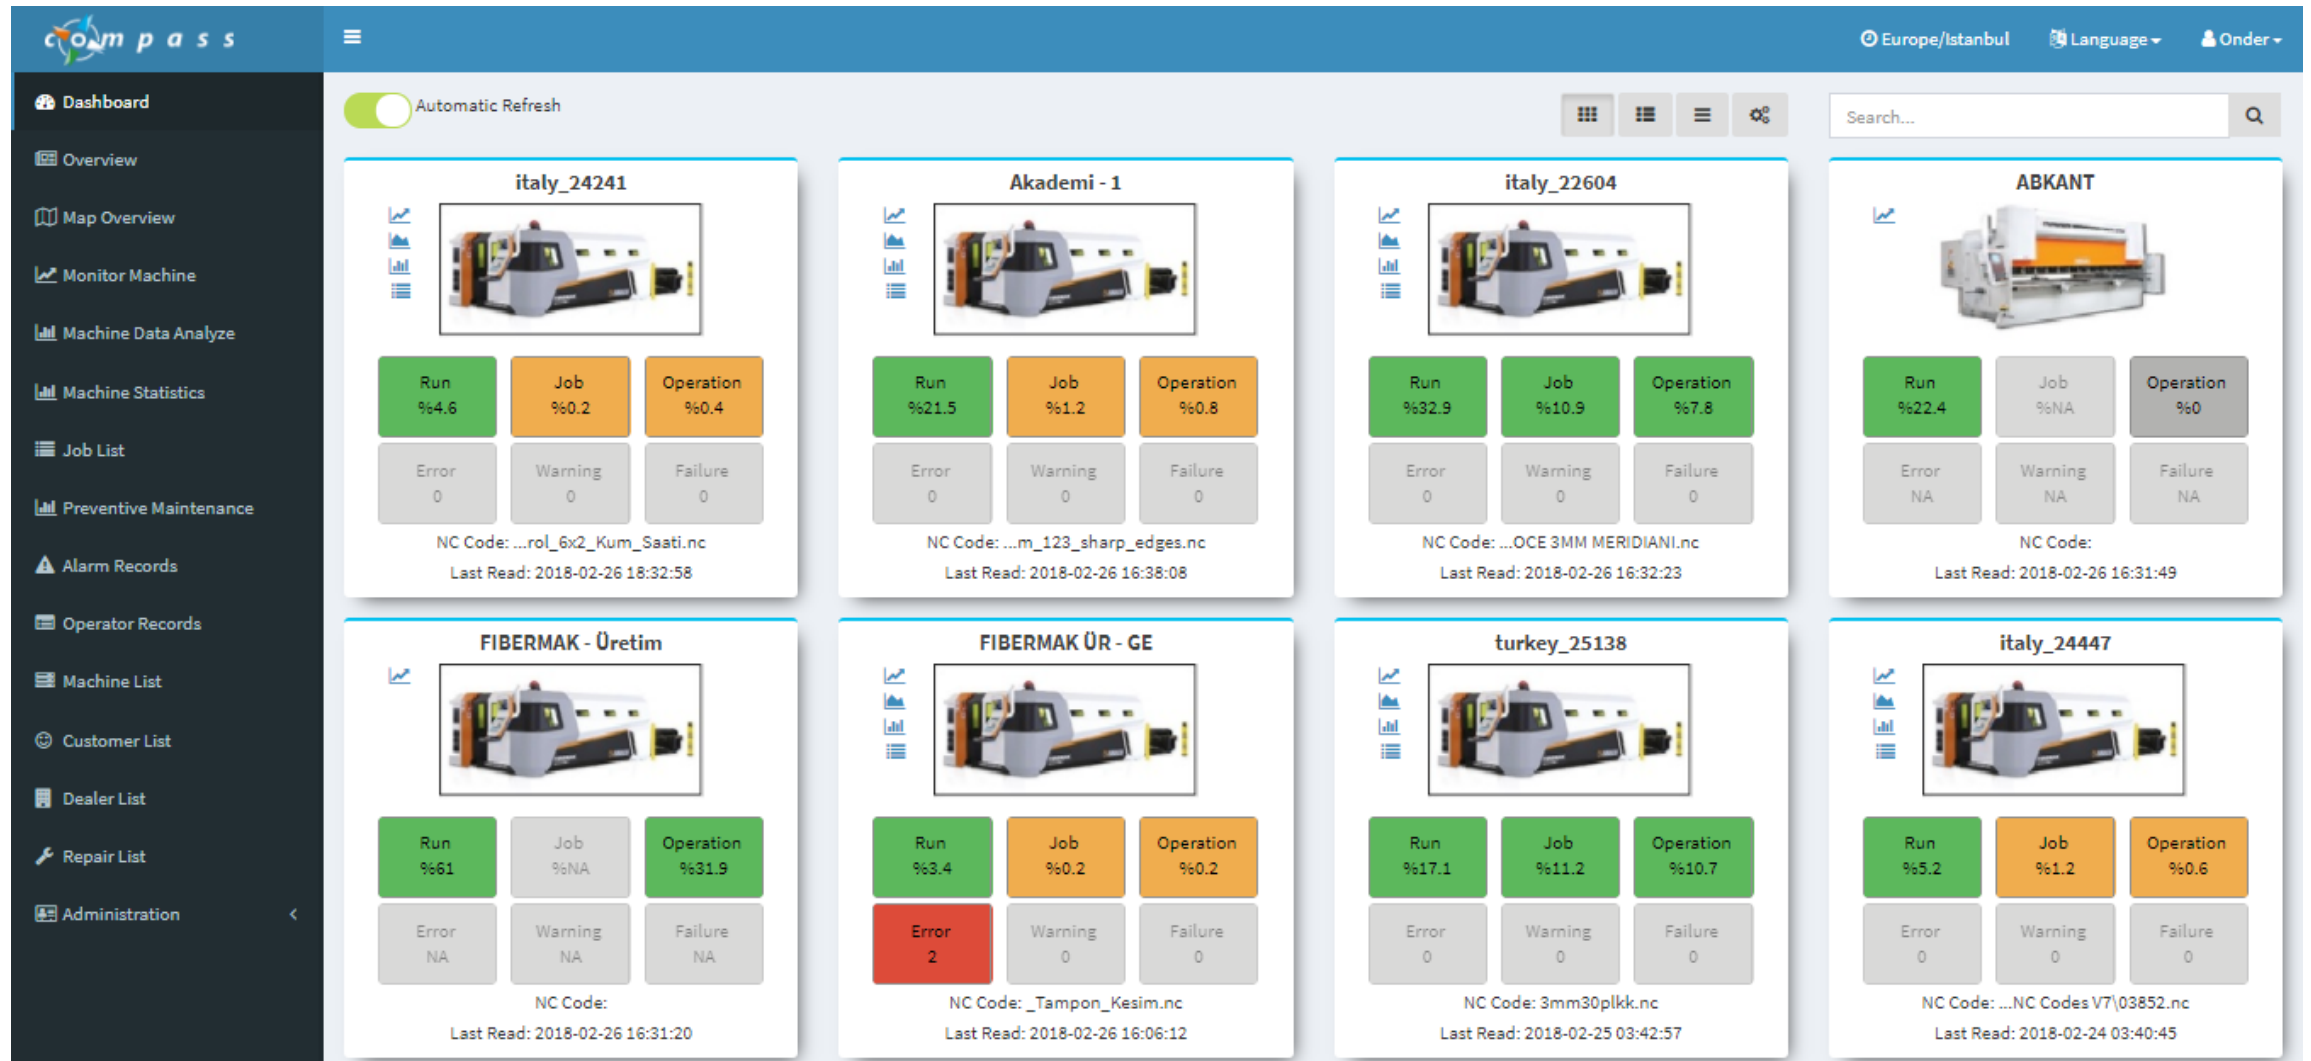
compass

Europe/Istanbul Language Onder

Dashboard
Overview
Map Overview
Monitor Machine
Machine Data Analyze
Machine Statistics
Job List
Preventive Maintenance
Alarm Records
Operator Records
Machine List
Customer List
Dealer List
Repair List
Administration

Automatic Refresh

Search...

italy_24241
Run %4.6
Job %0.2
Operation %0.4
Error 0
Warning 0
Failure 0
NC Code: ...rol_6x2_Kum_Saati.nc
Last Read: 2018-02-26 18:32:58

Akademi - 1
Run %21.5
Job %1.2
Operation %0.8
Error 0
Warning 0
Failure 0
NC Code: ...m_123_sharp_edges.nc
Last Read: 2018-02-26 16:38:08

italy_22604
Run %32.9
Job %10.9
Operation %7.8
Error 0
Warning 0
Failure 0
NC Code: ...OCE 3MM MERIDIANI.nc
Last Read: 2018-02-26 16:32:23

ABKANT
Run %22.4
Job %NA
Operation %0
Error NA
Warning NA
Failure NA
NC Code:
Last Read: 2018-02-26 16:31:49

FIBERMAK - Üretim
Run %61
Job %NA
Operation %31.9
Error NA
Warning NA
Failure NA
NC Code:
Last Read: 2018-02-26 16:31:20

FIBERMAK ÜR - GE
Run %3.4
Job %0.2
Operation %0.2
Error 2
Warning 0
Failure 0
NC Code: _Tampon_Kesim.nc
Last Read: 2018-02-26 16:06:12

turkey_25138
Run %17.1
Job %11.2
Operation %10.7
Error 0
Warning 0
Failure 0
NC Code: 3mm30plkk.nc
Last Read: 2018-02-25 03:42:57

italy_24447
Run %5.2
Job %1.2
Operation %0.6
Error 0
Warning 0
Failure 0
NC Code: ...NC Codes V7\03852.nc
Last Read: 2018-02-24 03:40:45